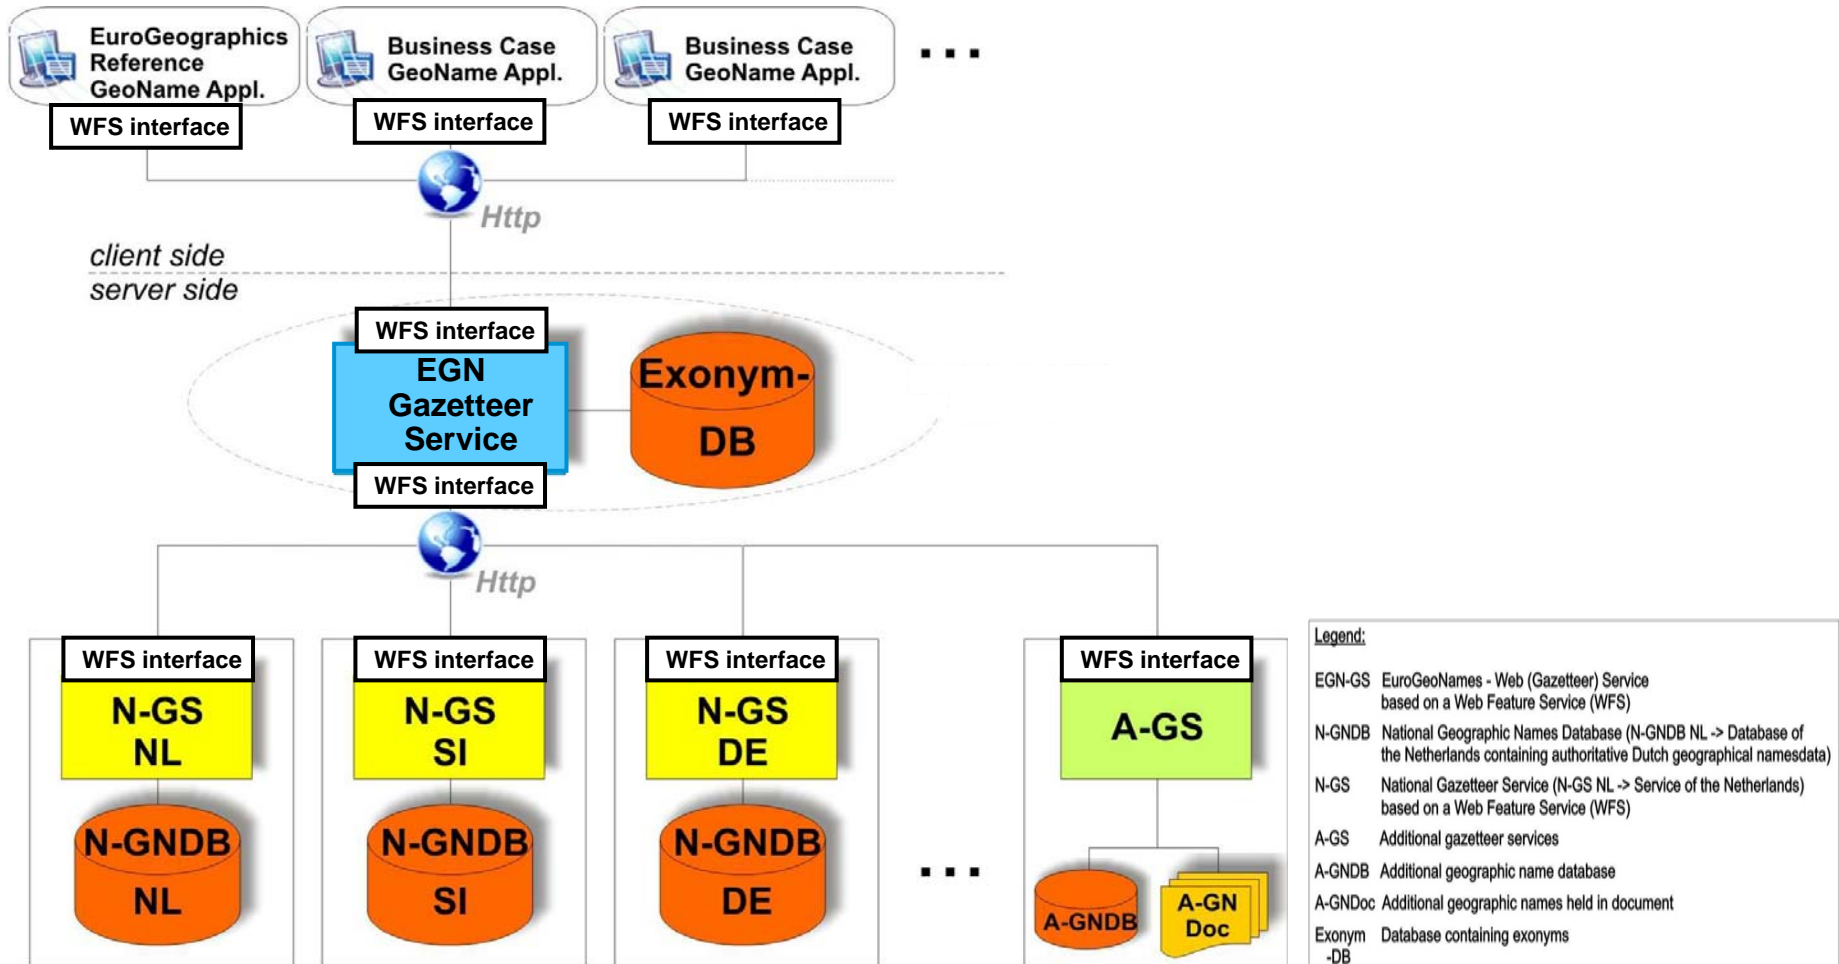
EuroGeographics Reference GeoName Appl.
WFS interface

Business Case GeoName Appl.
WFS interface

Business Case GeoName Appl.
WFS interface

...

Http

client side
server side

WFS interface
EGN Gazetteer Service
WFS interface

Exonym-DB

Http

WFS interface
N-GS NL
N-GNDB NL

WFS interface
N-GS SI
N-GNDB SI

WFS interface
N-GS DE
N-GNDB DE

...

WFS interface
A-GS
A-GNDB
A-GN Doc

Legend:

EGN-GS EuroGeoNames - Web (Gazetteer) Service based on a Web Feature Service (WFS)

N-GNDB National Geographic Names Database (N-GNDB NL -> Database of the Netherlands containing authoritative Dutch geographical namesdata)

N-GS National Gazetteer Service (N-GS NL -> Service of the Netherlands) based on a Web Feature Service (WFS)

A-GS Additional gazetteer services

A-GNDB Additional geographic name database

A-GNDoc Additional geographic names held in document

Exonym-DB Database containing exonyms